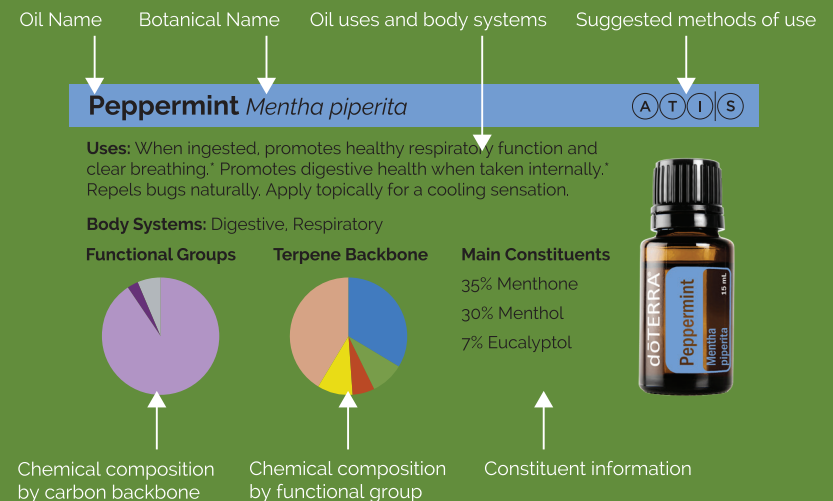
Oil Name

Botanical Name

Oil uses and body systems

Suggested methods of use

**Peppermint** *Mentha piperita*

A T I S

**Uses:** When ingested, promotes healthy respiratory function and clear breathing.* Promotes digestive health when taken internally.* Repels bugs naturally. Apply topically for a cooling sensation.

**Body Systems:** Digestive, Respiratory

**Functional Groups**

**Terpene Backbone**

**Main Constituents**

35% Menthone

30% Menthol

7% Eucalyptol

dōTERRA

Peppermint

Mentha piperita

15 mL

Chemical composition by carbon backbone

Chemical composition by functional group

Constituent information